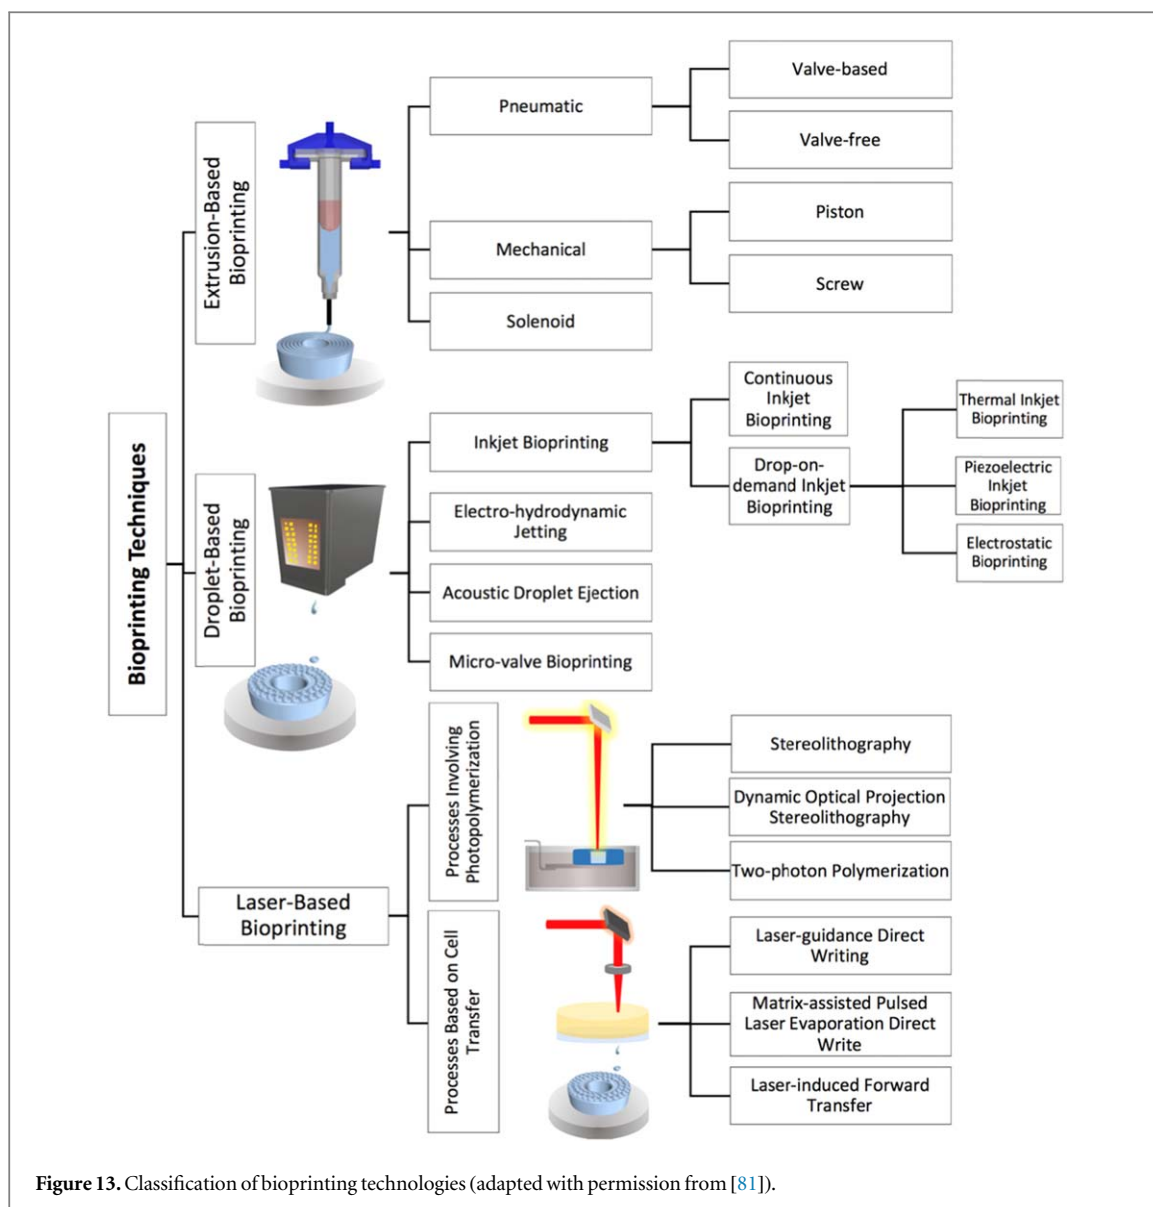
Bioprinting Techniques

Extrusion-Based Bioprinting

Pneumatic

Valve-based

Valve-free

Mechanical

Piston

Screw

Solenoid

Droplet-Based Bioprinting

Inkjet Bioprinting

Continuous Inkjet Bioprinting

Drop-on-demand Inkjet Bioprinting

Thermal Inkjet Bioprinting

Piezoelectric Inkjet Bioprinting

Electrostatic Bioprinting

Electro-hydrodynamic Jetting

Acoustic Droplet Ejection

Micro-valve Bioprinting

Laser-Based Bioprinting

Processes Involving Photopolymerization

Stereolithography

Dynamic Optical Projection Stereolithography

Two-photon Polymerization

Processes Based on Cell Transfer

Laser-guidance Direct Writing

Matrix-assisted Pulsed Laser Evaporation Direct Write

Laser-induced Forward Transfer

Figure 13. Classification of bioprinting technologies (adapted with permission from [81]).